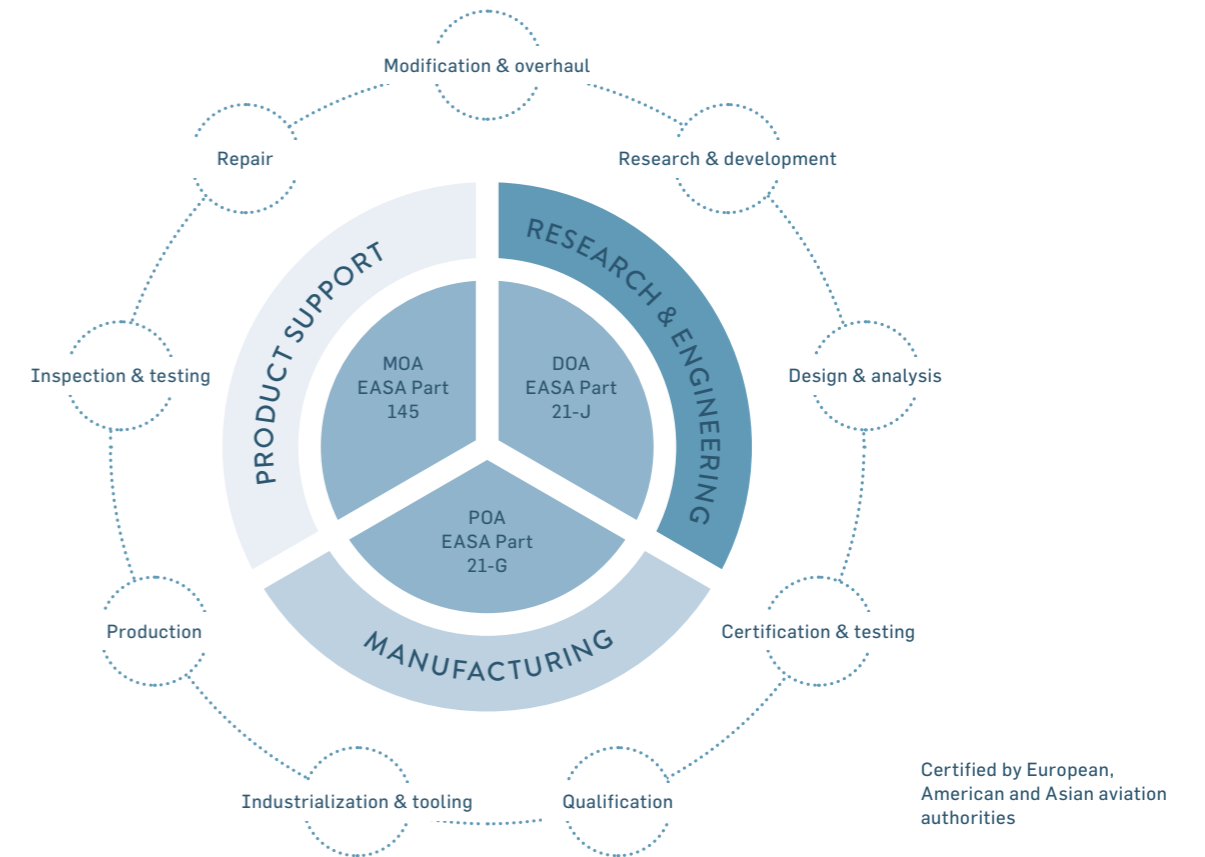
Modification & overhaul

Repair

Research & development

PRODUCT SUPPORT

RESEARCH & ENGINEERING

MOA
EASA Part
145

DOA
EASA Part
21-J

Inspection & testing

Design & analysis

POA
EASA Part
21-G

MANUFACTURING

Production

Certification & testing

Industrialization & tooling

Qualification

Certified by European, American and Asian aviation authorities